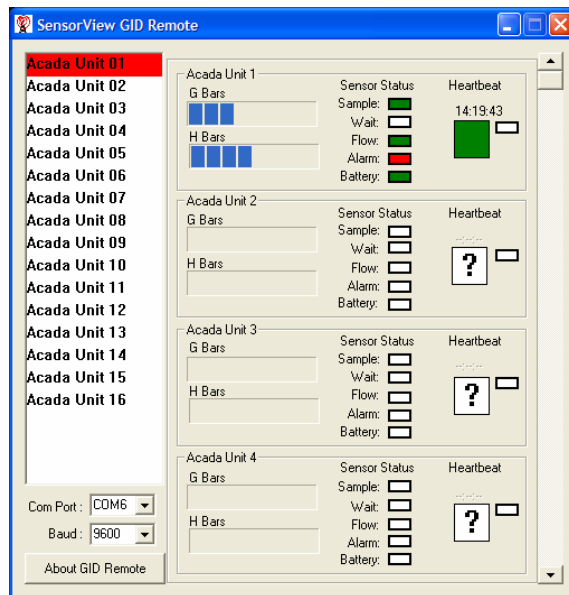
SensorView GID Remote

Acada Unit 01
Acada Unit 02
Acada Unit 03
Acada Unit 04
Acada Unit 05
Acada Unit 06
Acada Unit 07
Acada Unit 08
Acada Unit 09
Acada Unit 10
Acada Unit 11
Acada Unit 12
Acada Unit 13
Acada Unit 14
Acada Unit 15
Acada Unit 16

Com Port : COM6
Baud : 9600
About GID Remote

Acada Unit 1
G Bars
H Bars
Sensor Status
Sample:
Wait:
Flow:
Alarm:
Battery:
Heartbeat
14:19:43

Acada Unit 2
G Bars
H Bars
Sensor Status
Sample:
Wait:
Flow:
Alarm:
Battery:
Heartbeat
--:--:--
?

Acada Unit 3
G Bars
H Bars
Sensor Status
Sample:
Wait:
Flow:
Alarm:
Battery:
Heartbeat
--:--:--
?

Acada Unit 4
G Bars
H Bars
Sensor Status
Sample:
Wait:
Flow:
Alarm:
Battery:
Heartbeat
--:--:--
?